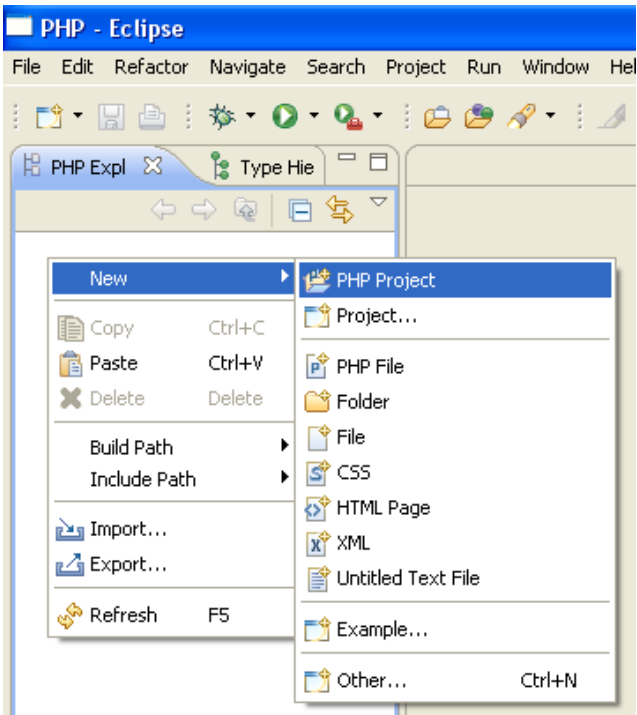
PHP - Eclipse

File Edit Refactor Navigate Search Project Run Window Hel

PHP Expl Type Hie

New
Copy Ctrl+C
Paste Ctrl+V
Delete Delete
Build Path
Include Path
Import...
Export...
Refresh F5

PHP Project
Project...
PHP File
Folder
File
CSS
HTML Page
XML
Untitled Text File
Example...
Other... Ctrl+N